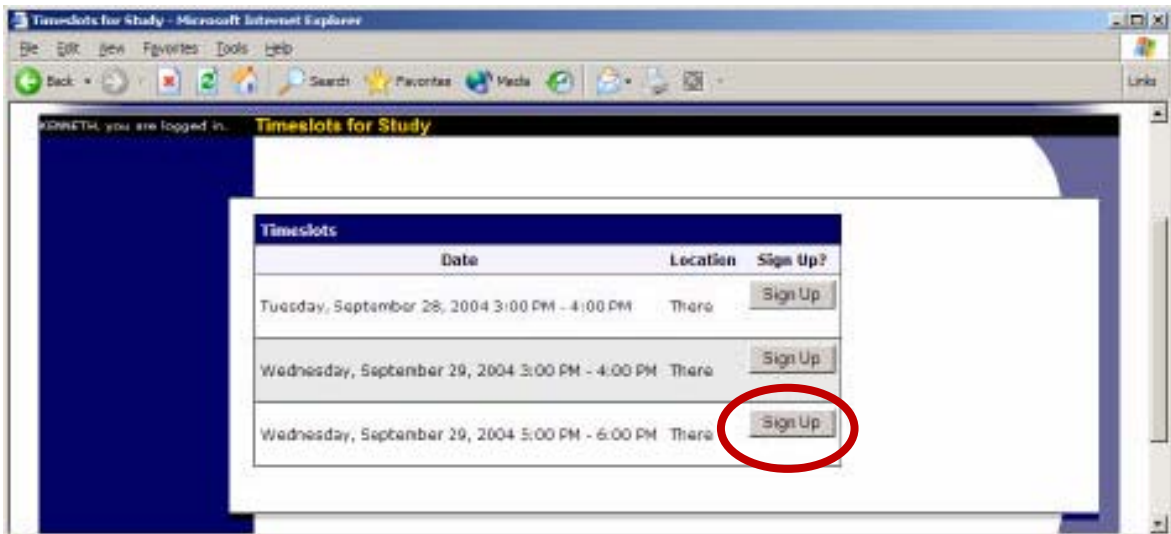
Timeslots for Study - Microsoft Internet Explorer

File Edit View Favorites Tools Help

Back Search Favorites Media

Links

KENNETH, you are logged in.

Timeslots for Study

Timeslots

| Date | Location | Sign Up? |
|---|---|---|
| Tuesday, September 28, 2004 3:00 PM - 4:00 PM | There | Sign Up |
| Wednesday, September 29, 2004 3:00 PM - 4:00 PM | There | Sign Up |
| Wednesday, September 29, 2004 5:00 PM - 6:00 PM | There | Sign Up |